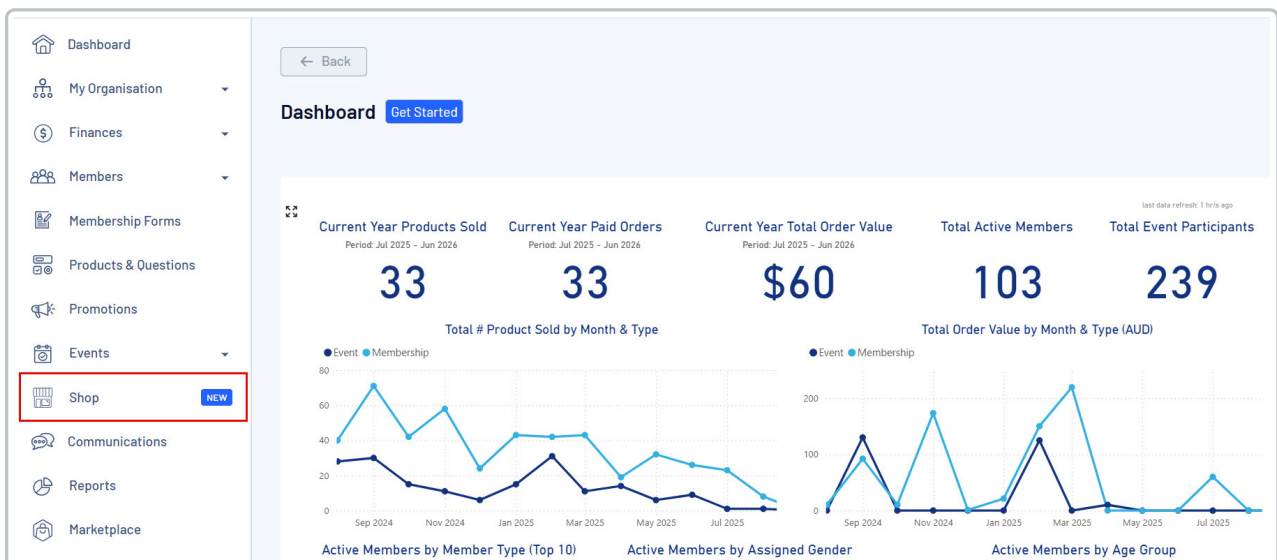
Dashboard
My Organisation
Finances
Members
Membership Forms
Products & Questions
Promotions
Events
Shop NEW
Communications
Reports
Marketplace

← Back

Dashboard Get Started

last data refresh: 1 hr/s ago

| Current Year Products Sold | Current Year Paid Orders | Current Year Total Order Value | Total Active Members | Total Event Participants |
|---|---|---|---|---|
| Period: Jul 2025 - Jun 2026 | Period: Jul 2025 - Jun 2026 | Period: Jul 2025 - Jun 2026 | | |
| 33 | 33 | \$60 | 103 | 239 |

Total # Product Sold by Month & Type
● Event ● Membership
80
60
40
20
0
Sep 2024 Nov 2024 Jan 2025 Mar 2025 May 2025 Jul 2025

Total Order Value by Month & Type (AUD)
● Event ● Membership
200
100
0
Sep 2024 Nov 2024 Jan 2025 Mar 2025 May 2025 Jul 2025

Active Members by Member Type (Top 10)
Active Members by Assigned Gender
Active Members by Age Group